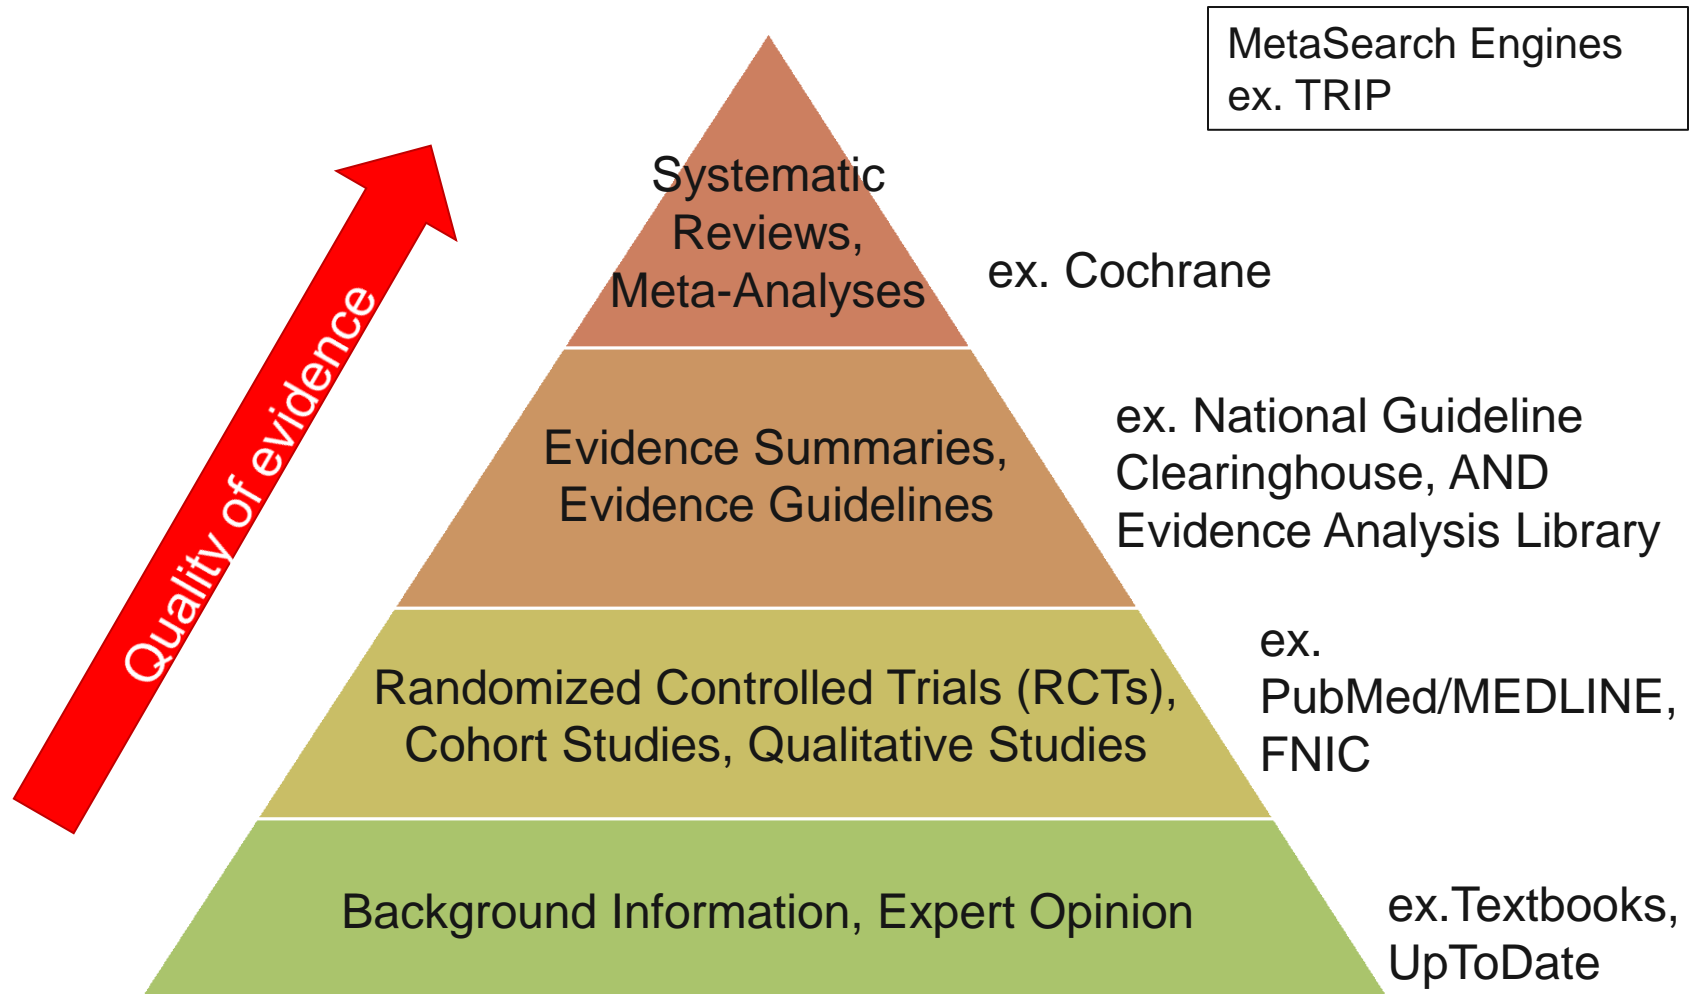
MetaSearch Engines
ex. TRIP

Quality of evidence

Systematic Reviews, Meta-Analyses

ex. Cochrane

Evidence Summaries, Evidence Guidelines

ex. National Guideline Clearinghouse, AND Evidence Analysis Library

Randomized Controlled Trials (RCTs), Cohort Studies, Qualitative Studies

ex. PubMed/MEDLINE, FNIC

Background Information, Expert Opinion

ex.Textbooks, UpToDate